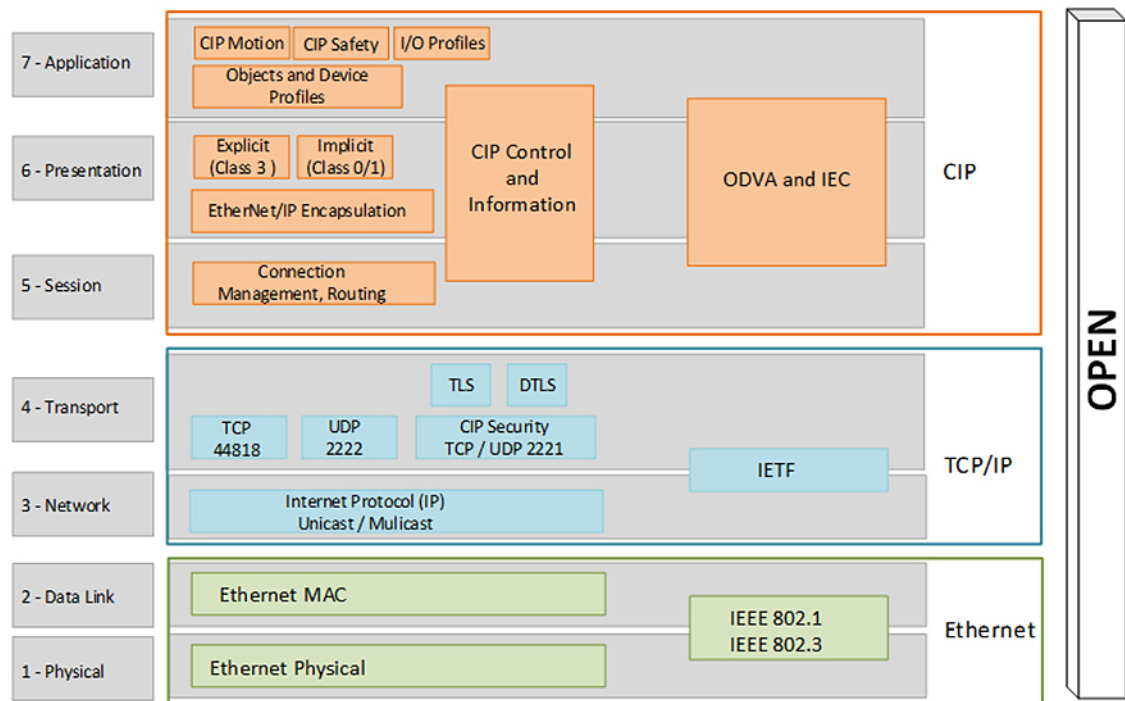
7 - Application

CIP Motion
CIP Safety
I/O Profiles
Objects and Device Profiles

6 - Presentation

Explicit (Class 3 )
Implicit (Class 0/1)
EtherNet/IP Encapsulation

CIP Control and Information

ODVA and IEC

CIP

5 - Session

Connection Management, Routing

4 - Transport

TLS
DTLS
TCP 44818
UDP 2222
CIP Security TCP / UDP 2221

IETF

TCP/IP

3 - Network

Internet Protocol (IP) Unicast / Mulicast

2 - Data Link

Ethernet MAC

IEEE 802.1
IEEE 802.3

Ethernet

1 - Physical

Ethernet Physical

OPEN